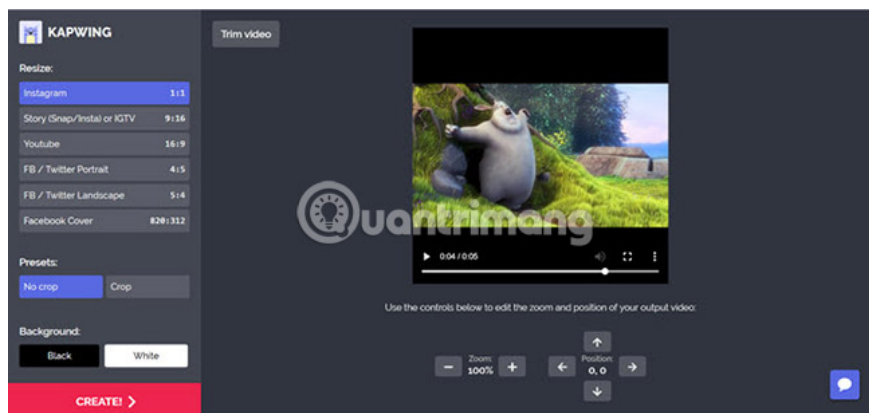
KAPWING

Resize:

Instagram 1:1

Story (Snap/Insta) or IGTV 9:16

Youtube 16:9

FB / Twitter Portrait 4:5

FB / Twitter Landscape 5:4

Facebook Cover 820:312

Presets:

No crop

Crop

Background:

Black

White

CREATE!

Trim video

0:04 / 0:05

Quantrimang

Use the controls below to edit the zoom and position of your output video:

Zoom:
100%

Position:
0, 0